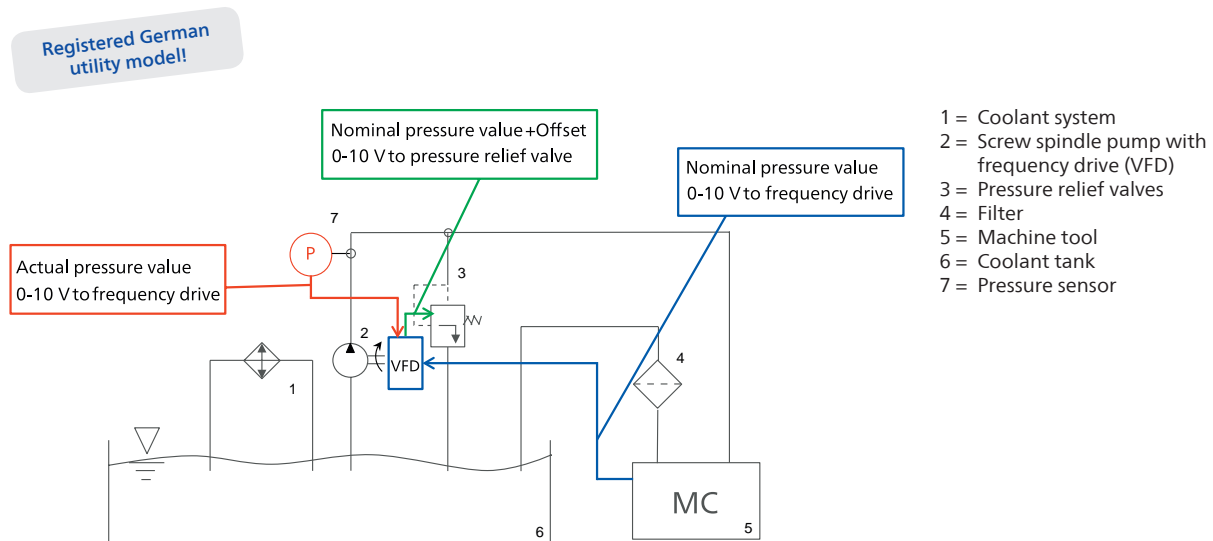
Registered German utility model!

Nominal pressure value+Offset
0-10 V to pressure relief valve

Nominal pressure value
0-10 V to frequency drive

Actual pressure value
0-10 V to frequency drive

7

P

3

2

VFD

1

4

MC

5

6

1 = Coolant system
2 = Screw spindle pump with frequency drive (VFD)
3 = Pressure relief valves
4 = Filter
5 = Machine tool
6 = Coolant tank
7 = Pressure sensor